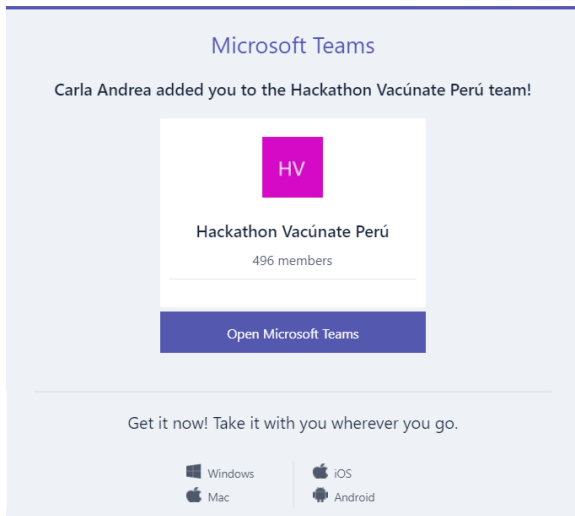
Microsoft Teams

Carla Andrea added you to the Hackathon Vacúnate Perú team!

HV

Hackathon Vacúnate Perú

496 members

Open Microsoft Teams

Get it now! Take it with you wherever you go.

Windows
Mac
iOS
Android